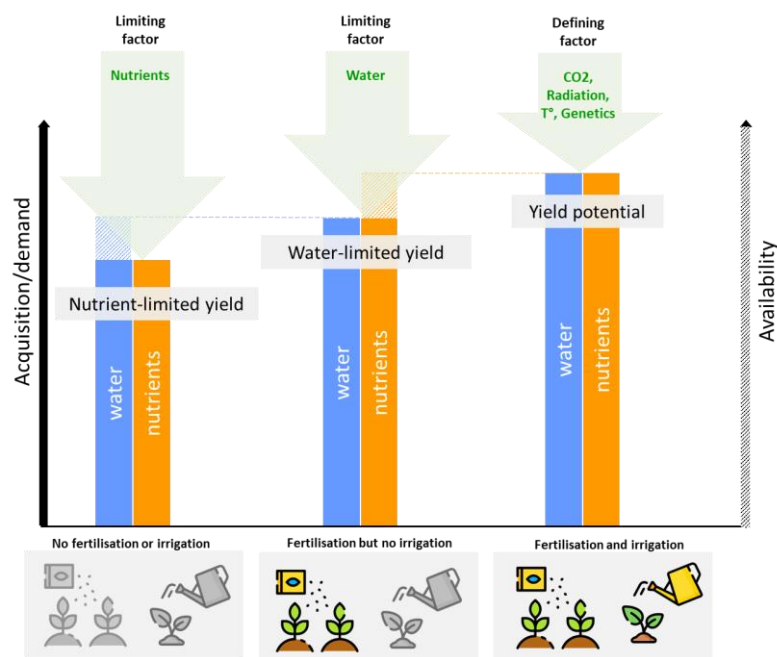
Limiting factor

Nutrients

Limiting factor

Water

Defining factor

CO2, Radiation, T°, Genetics

Acquisition/demand

Availability

Yield potential

Water-limited yield

Nutrient-limited yield

water

nutrients

water

nutrients

water

nutrients

No fertilisation or irrigation

Fertilisation but no irrigation

Fertilisation and irrigation